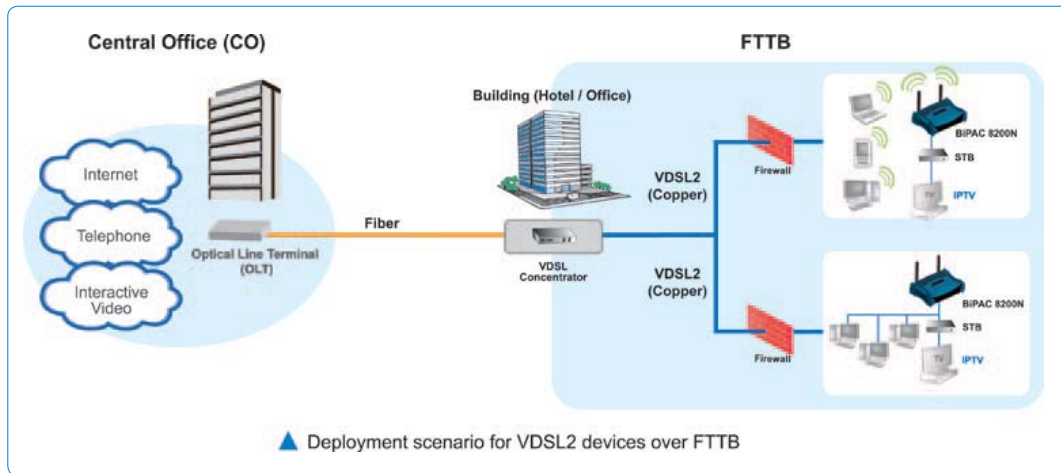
Central Office (CO)

FTTB

Internet

Telephone

Interactive Video

Optical Line Terminal (OLT)

Fiber

Building (Hotel / Office)

VDSL Concentrator

VDSL2 (Copper)

VDSL2 (Copper)

Firewall

Firewall

BiPAC 8200N

STB

TV

IPTV

BiPAC 8200N

STB

TV

IPTV

▲ Deployment scenario for VDSL2 devices over FTTB